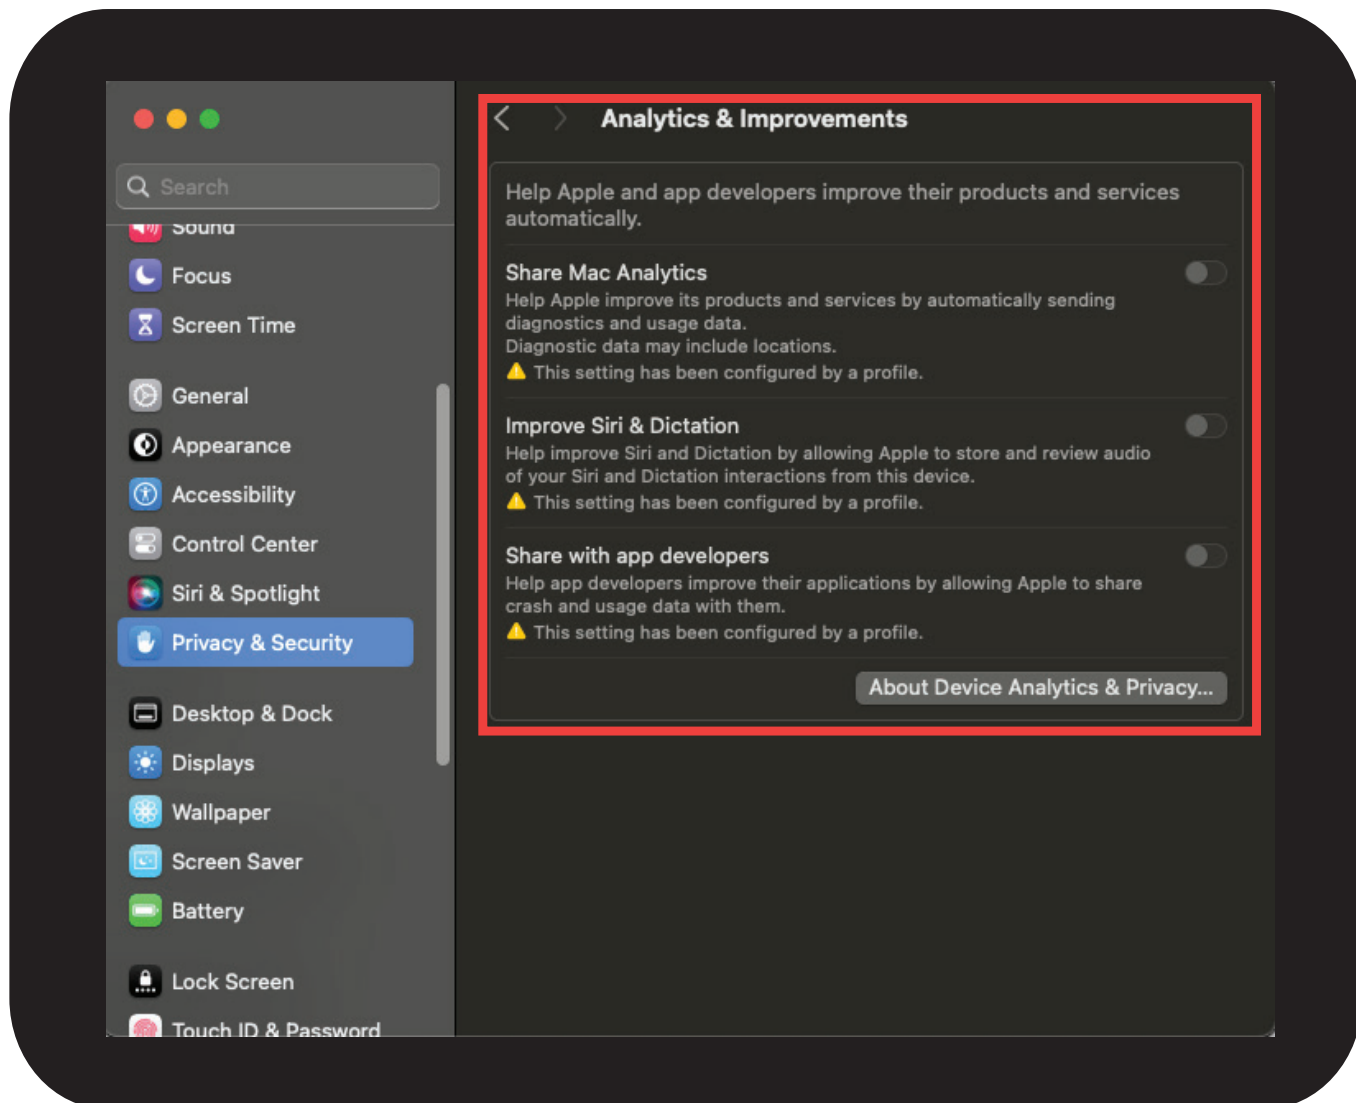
Search
Sound
Focus
Screen Time

General
Appearance
Accessibility
Control Center
Siri & Spotlight
Privacy & Security

Desktop & Dock
Displays
Wallpaper
Screen Saver
Battery

Lock Screen
Touch ID & Password

Analytics & Improvements

Help Apple and app developers improve their products and services automatically.

Share Mac Analytics
Help Apple improve its products and services by automatically sending diagnostics and usage data.
Diagnostic data may include locations.
This setting has been configured by a profile.

Improve Siri & Dictation
Help improve Siri and Dictation by allowing Apple to store and review audio of your Siri and Dictation interactions from this device.
This setting has been configured by a profile.

Share with app developers
Help app developers improve their applications by allowing Apple to share crash and usage data with them.
This setting has been configured by a profile.

About Device Analytics & Privacy...